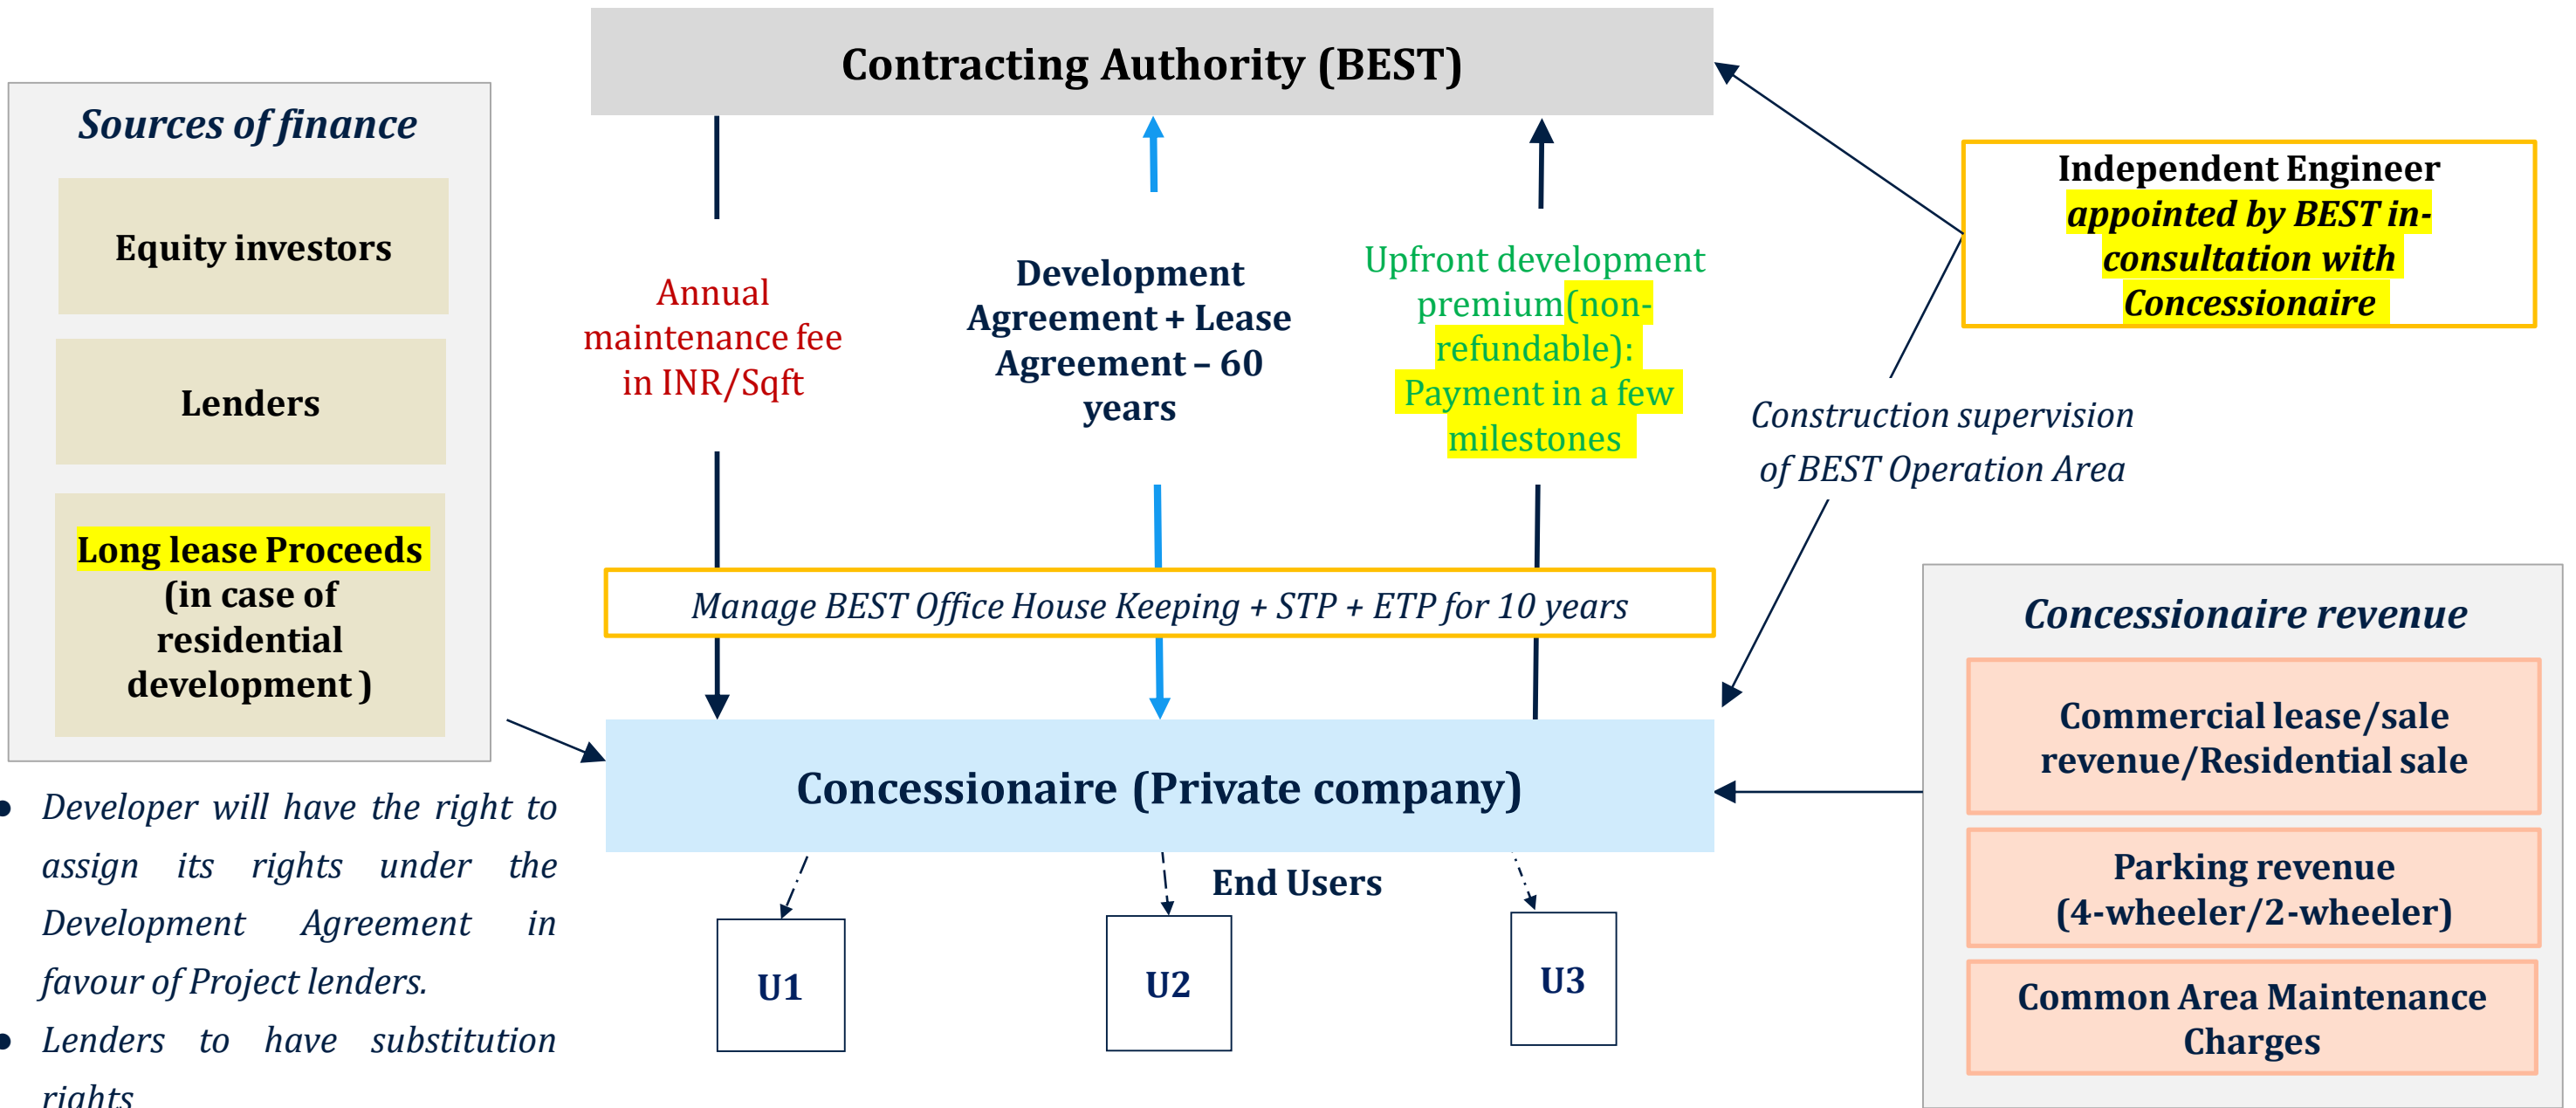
Contracting Authority (BEST)

Sources of finance

Equity investors

Lenders

Long lease Proceeds (in case of residential development )

Annual maintenance fee in INR/Sqft

Development Agreement + Lease Agreement – 60 years

Upfront development premium(non-refundable): Payment in a few milestones

Independent Engineer appointed by BEST in-consultation with Concessionaire

Construction supervision of BEST Operation Area

Manage BEST Office House Keeping + STP + ETP for 10 years

Concessionaire (Private company)

Concessionaire revenue

Commercial lease/sale revenue/Residential sale

Parking revenue (4-wheeler/2-wheeler)

Common Area Maintenance Charges

- Developer will have the right to assign its rights under the Development Agreement in favour of Project lenders.
- Lenders to have substitution rights

End Users

U1

U2

U3